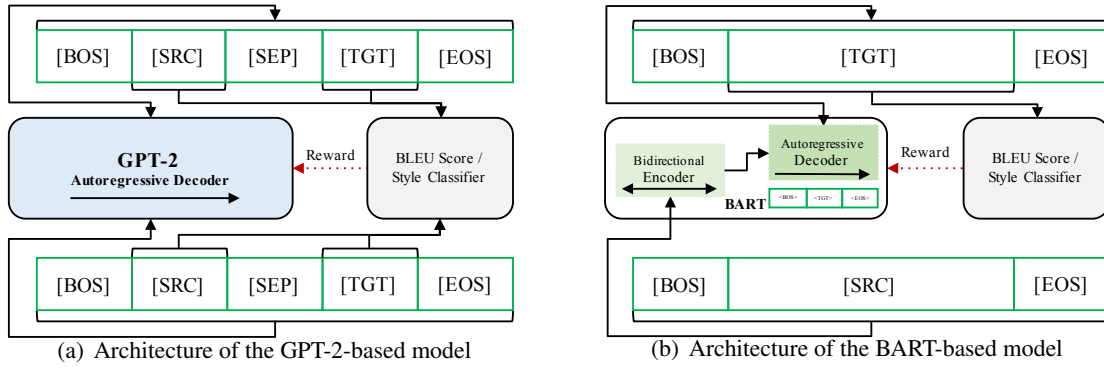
[BOS] [SRC] [SEP] [TGT] [EOS]

GPT-2
Autoregressive Decoder

Reward

BLEU Score / Style Classifier

[BOS] [SRC] [SEP] [TGT] [EOS]

(a) Architecture of the GPT-2-based model

[BOS] [TGT] [EOS]

Bidirectional Encoder

Autoregressive Decoder

BART

<BOS> <TGT> <EOS>

Reward

BLEU Score / Style Classifier

[BOS] [SRC] [EOS]

(b) Architecture of the BART-based model